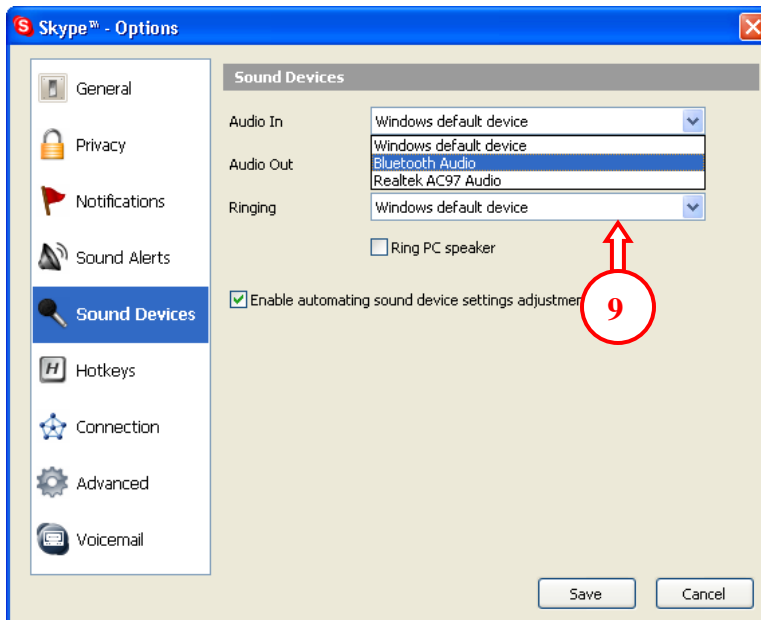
Skype™ - Options

General
Privacy
Notifications
Sound Alerts
Sound Devices
Hotkeys
Connection
Advanced
Voicemail

Sound Devices

Audio In
Windows default device
Windows default device
Bluetooth Audio
Realtek AC97 Audio
Audio Out
Ringing
Windows default device
Ring PC speaker
Enable automating sound device settings adjustmen

9

Save
Cancel